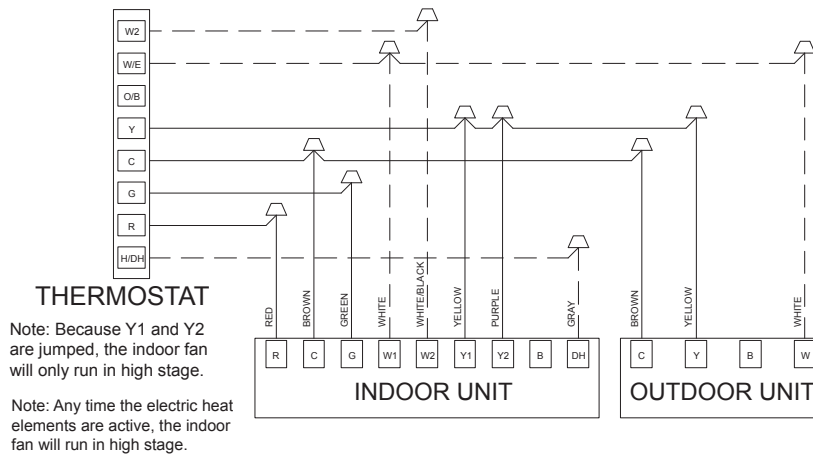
W2
W/E
O/B
Y
C
G
R
H/DH

THERMOSTAT

Note: Because Y1 and Y2 are jumped, the indoor fan will only run in high stage.

Note: Any time the electric heat elements are active, the indoor fan will run in high stage.

RED
BROWN
GREEN
WHITE
WHITE/BLACK
YELLOW
PURPLE
GRAY
BROWN
YELLOW
WHITE

R
C
G
W1
W2
Y1
Y2
B
DH

INDOOR UNIT

C
Y
B
W

OUTDOOR UNIT